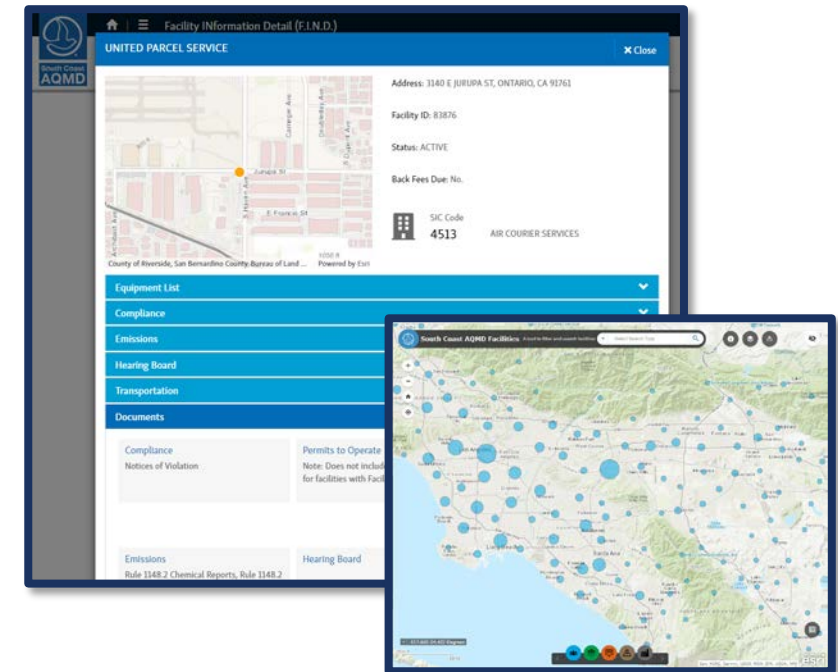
South Coast AQMD

Facility INformation Detail (F.I.N.D.)

UNITED PARCEL SERVICE

✖ Close

Carnegie Ave

Doubleday Ave

Jurupa St

S Haven Ave

E Francis St

Archibald Ave

County of Riverside, San Bernardino County Bureau of Land ...    Powered by Esri

Address: 3140 E JURUPA ST, ONTARIO, CA 91761

Facility ID: 83876

Status: ACTIVE

Back Fees Due: No.

SIC Code

4513    AIR COURIER SERVICES

Equipment List

Compliance

Emissions

Hearing Board

Transportation

Documents

Compliance
Notices of Violation

Permits to Operate
Note: Does not includ
for facilities with Facil

Emissions
Rule 1148.2 Chemical Reports, Rule 1148.2

Hearing Board

South Coast AQMD Facilities

Select Search Type

esri